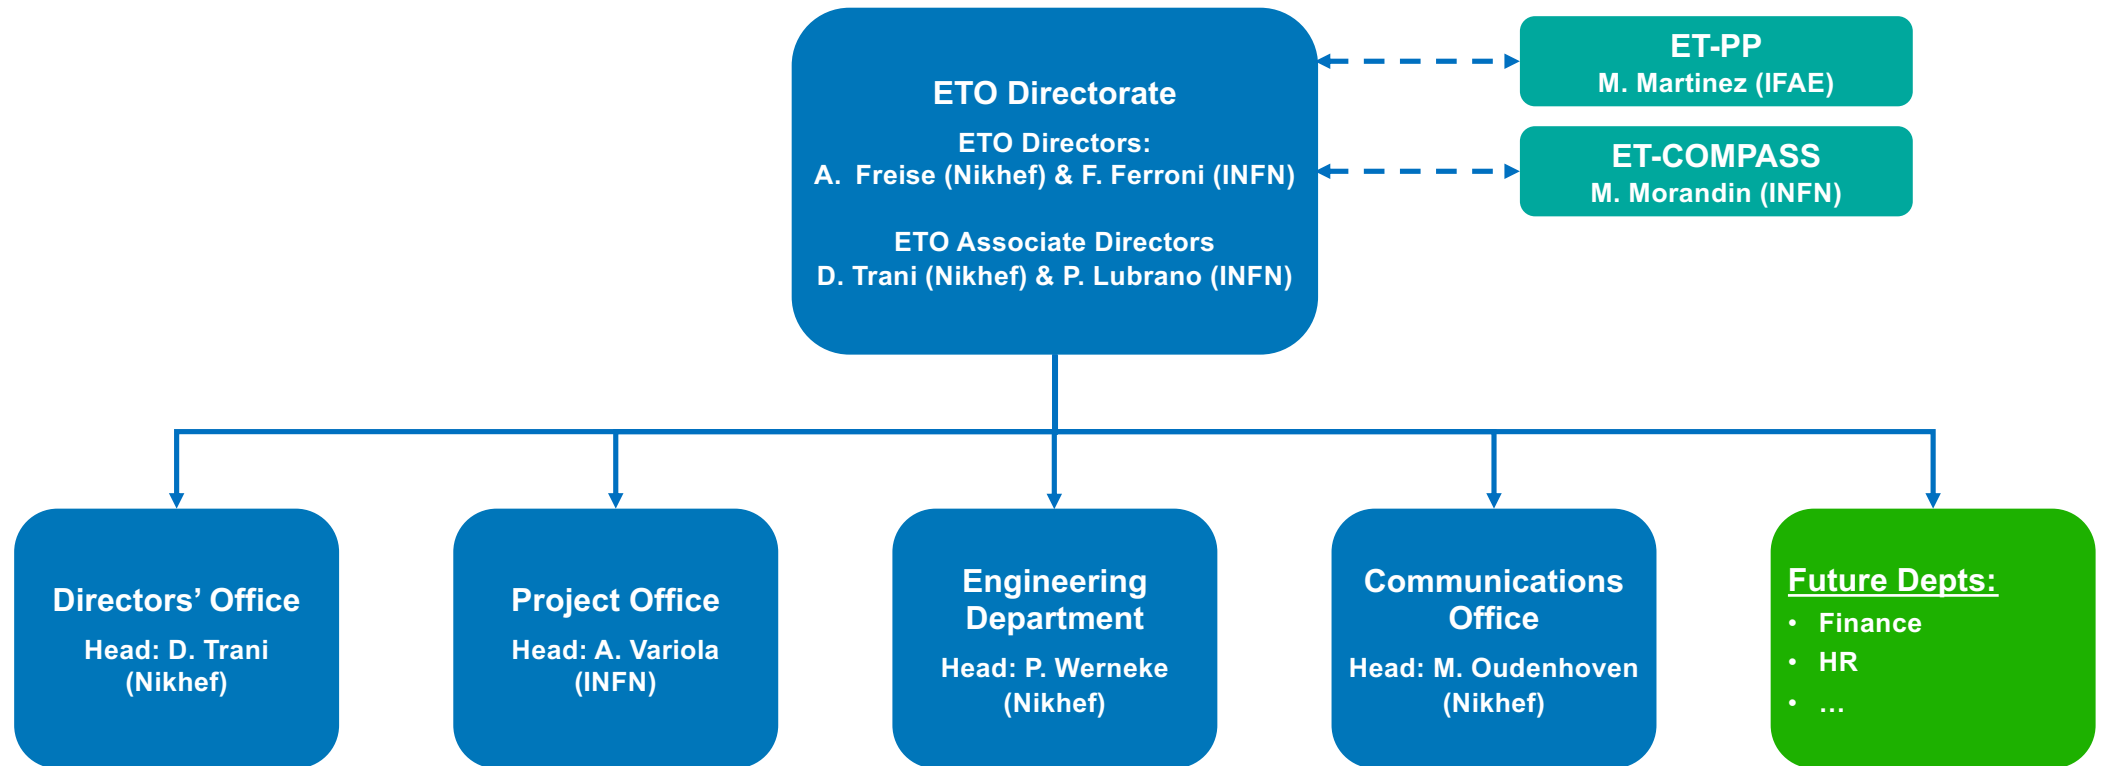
ETO Directorate

ETO Directors:
A. Freise (Nikhef) & F. Ferroni (INFN)

ETO Associate Directors
D. Trani (Nikhef) & P. Lubrano (INFN)

ET-PP
M. Martinez (IFAE)

ET-COMPASS
M. Morandin (INFN)

Directors' Office
Head: D. Trani (Nikhef)

Project Office
Head: A. Variola (INFN)

Engineering Department
Head: P. Werneke (Nikhef)

Communications Office
Head: M. Oudenhoven (Nikhef)

Future Depts:
- Finance
- HR
- …